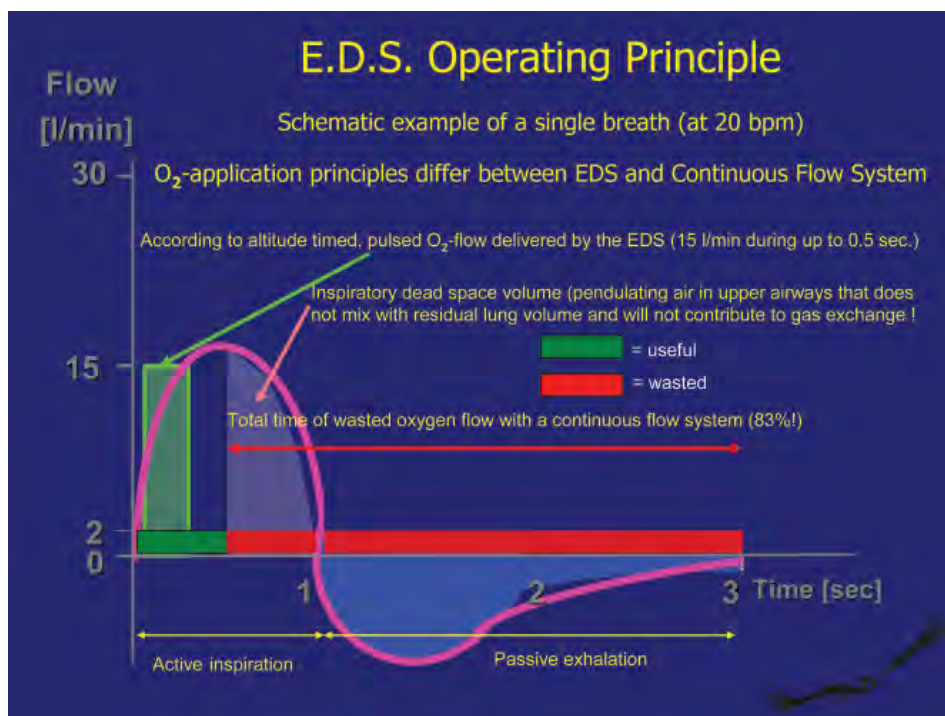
E.D.S. Operating Principle

Flow [l/min]

Schematic example of a single breath (at 20 bpm)

30

$O_2$-application principles differ between EDS and Continuous Flow System

According to altitude timed, pulsed $O_2$-flow delivered by the EDS (15 l/min during up to 0.5 sec.)

Inspiratory dead space volume (pendulating air in upper airways that does not mix with residual lung volume and will not contribute to gas exchange !

15

= useful

= wasted

Total time of wasted oxygen flow with a continuous flow system (83%!)

2

0

1

2

3

Time [sec]

Active inspiration

Passive exhalation